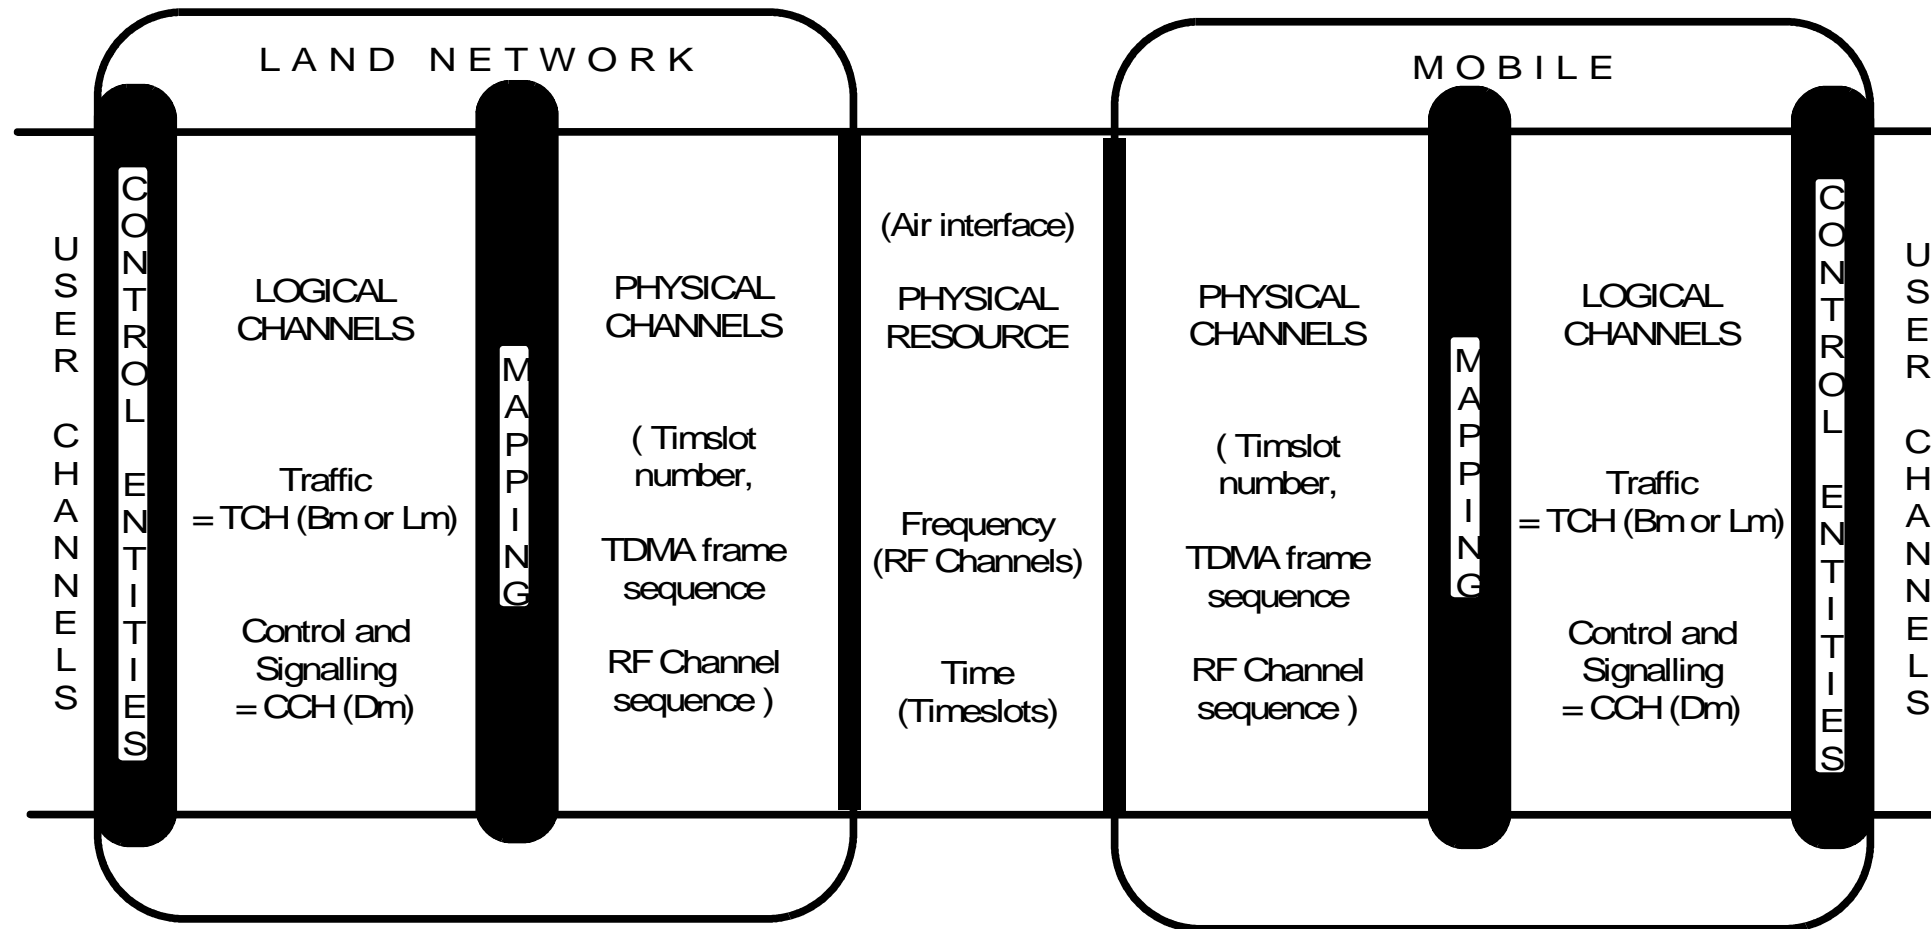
LAND NETWORK

MOBILE

USER CHANNELS

CONTROL ENTITIES

LOGICAL CHANNELS

Traffic = TCH (Bm or Lm)

Control and Signalling = CCH (Dm)

MAPPING

PHYSICAL CHANNELS

( Timslot number,

TDMA frame sequence

RF Channel sequence )

(Air interface)

PHYSICAL RESOURCE

Frequency (RF Channels)

Time (Timeslots)

PHYSICAL CHANNELS

( Timslot number,

TDMA frame sequence

RF Channel sequence )

MAPPING

LOGICAL CHANNELS

Traffic = TCH (Bm or Lm)

Control and Signalling = CCH (Dm)

CONTROL ENTITIES

USER CHANNELS